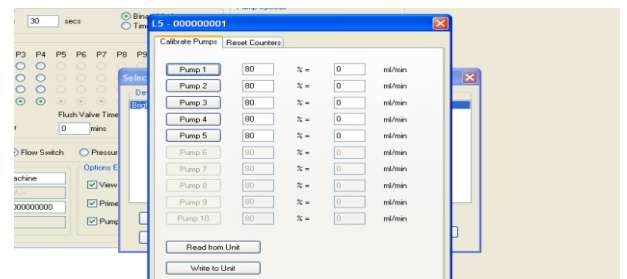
30 secs

Bina

Tim

P3 P4 P5 P6 P7 P8 P9

Selec

De

Engi

Flush Valve Time

0 mins

Flow Switch Pressur

Options E

achine

View

000000000

Prime

Pump

L5 - 000000001

Calibrate Pumps | Reset Counters

| | | | | |
|---|---|---|---|---|
| Pump 1 | 80 | % = | 0 | ml/min |
| Pump 2 | 80 | % = | 0 | ml/min |
| Pump 3 | 80 | % = | 0 | ml/min |
| Pump 4 | 80 | % = | 0 | ml/min |
| Pump 5 | 80 | % = | 0 | ml/min |
| Pump 6 | 80 | % = | 0 | ml/min |
| Pump 7 | 80 | % = | 0 | ml/min |
| Pump 8 | 80 | % = | 0 | ml/min |
| Pump 9 | 80 | % = | 0 | ml/min |
| Pump 10 | 80 | % = | 0 | ml/min |

Read from Unit

Write to Unit